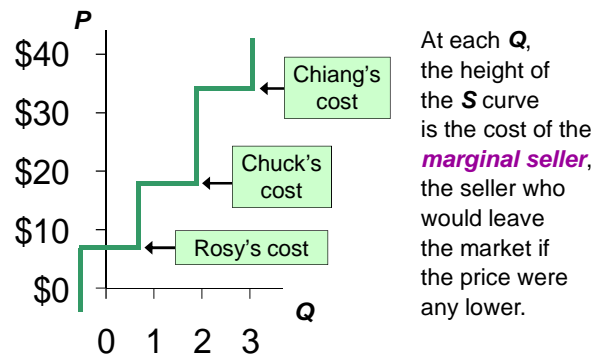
P

$40
$30
$20
$10
$0

Chiang's cost

Chuck's cost

Rosy's cost

Q

0 1 2 3

At each Q, the height of the S curve is the cost of the marginal seller, the seller who would leave the market if the price were any lower.